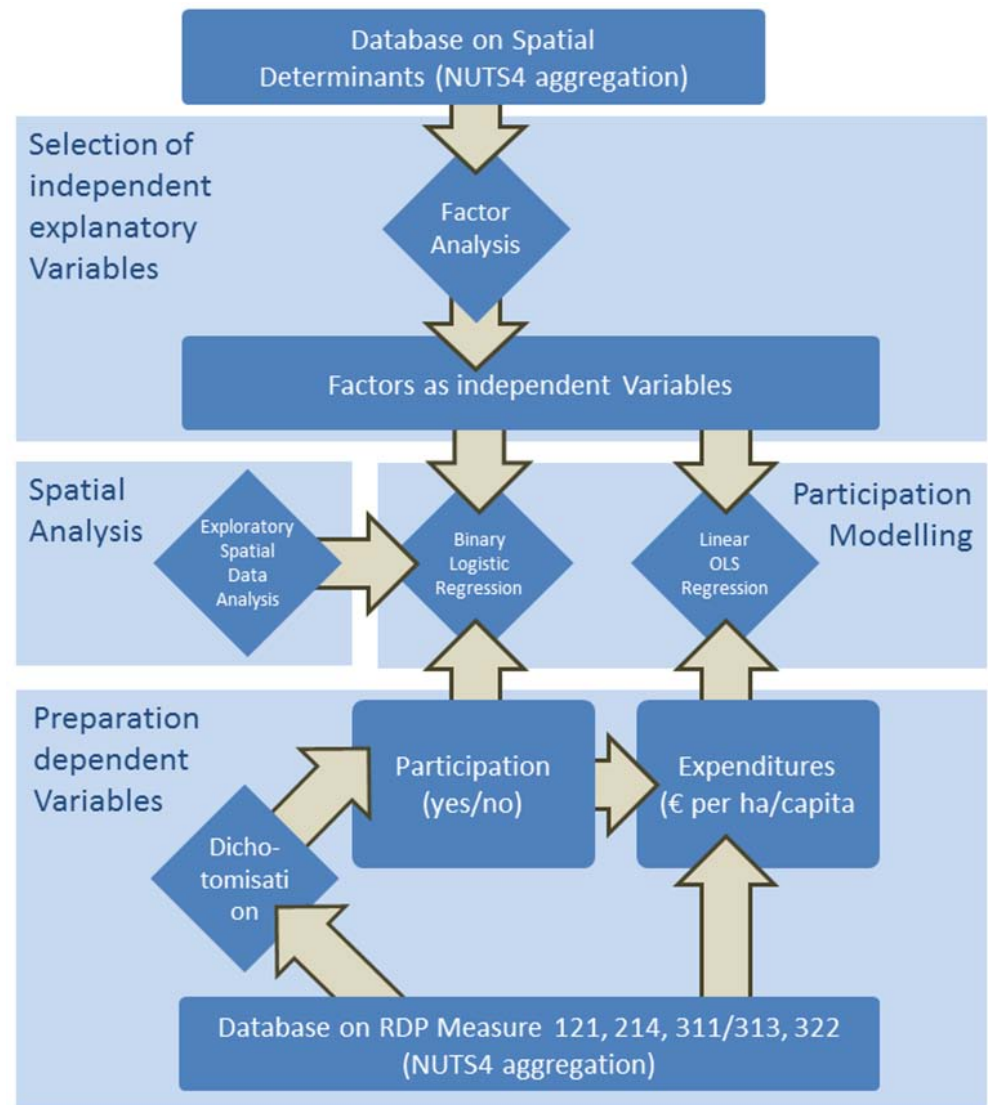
Database on Spatial Determinants (NUTS4 aggregation)

Selection of independent explanatory Variables

Factor Analysis

Factors as independent Variables

Spatial Analysis

Exploratory Spatial Data Analysis

Binary Logistic Regression

Linear OLS Regression

Participation Modelling

Preparation dependent Variables

Participation (yes/no)

Expenditures (€ per ha/capita

Dicho-tomisati on

Database on RDP Measure 121, 214, 311/313, 322 (NUTS4 aggregation)